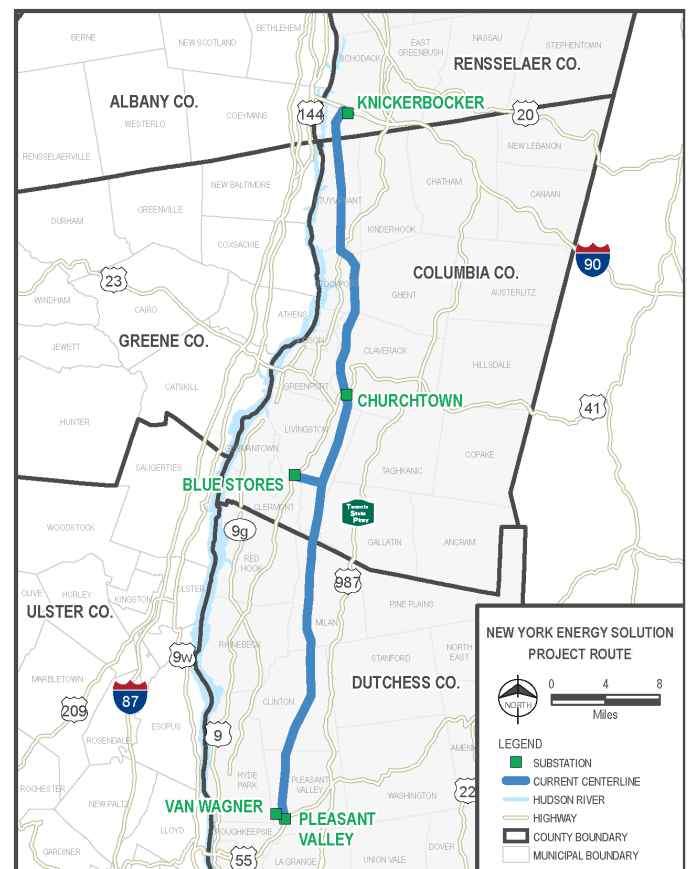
BERNE
NEW SCOTLAND
BETHLEHEM
NASSAU
EAST GREENBUSH
SCHODACK
STEPHENTOWN
RENSSELAER CO.
ALBANY CO.
KNICKERBOCKER
144
WESTERLO
COEYMANS
20
RENSSELAERVILLE
NEW LEBANON
NEW BALTIMORE
CHATHAM
CANAAN
STUYVESANT
DURHAM
GREENVILLE
KINDERHOOK
COXSACKIE
90
COLUMBIA CO.
23
WINDHAM
CAIRO
STOCKPORT
GHENT
AUSTERLITZ
ATHENS
HUDSON
JEWETT
GREENE CO.
CLAVERACK
HILLSDALE
GREENPORT
CATSKILL
CHURCHTOWN
41
HUNTER
LIVINGSTON
COPAKE
GERMANTOWN
SAUGERTIES
TAGHKANIC
BLUE STORES
Taconic State Pkwy
CLERMONT
WOODSTOCK
9g
GALLATIN
ANCRAM
RED HOOK
987
OLIVE
HURLEY
KINGSTON
ULSTER
PINE PLAINS
ULSTER CO.
MILAN
9w
RHINEBECK
STANFORD
NORTH EAST
NEW YORK ENERGY SOLUTION
PROJECT ROUTE
MARBLETOWN
87
DUTCHESS CO.
209
NORTH
0 4 8
Miles
CLINTON
9
ESOPUS
ROSENDALE
AMENIA
LEGEND
HYDE PARK
SUBSTATION
ROCHESTER
PLEASANT VALLEY
CURRENT CENTERLINE
WASHINGTON
22
NEW PALTZ
HUDSON RIVER
VAN WAGNER
PLEASANT VALLEY
HIGHWAY
LLOYD
POUGHKEEPSIE
DOVER
COUNTY BOUNDARY
GARDINER
55
LA GRANGE
UNION VALE
MUNICIPAL BOUNDARY